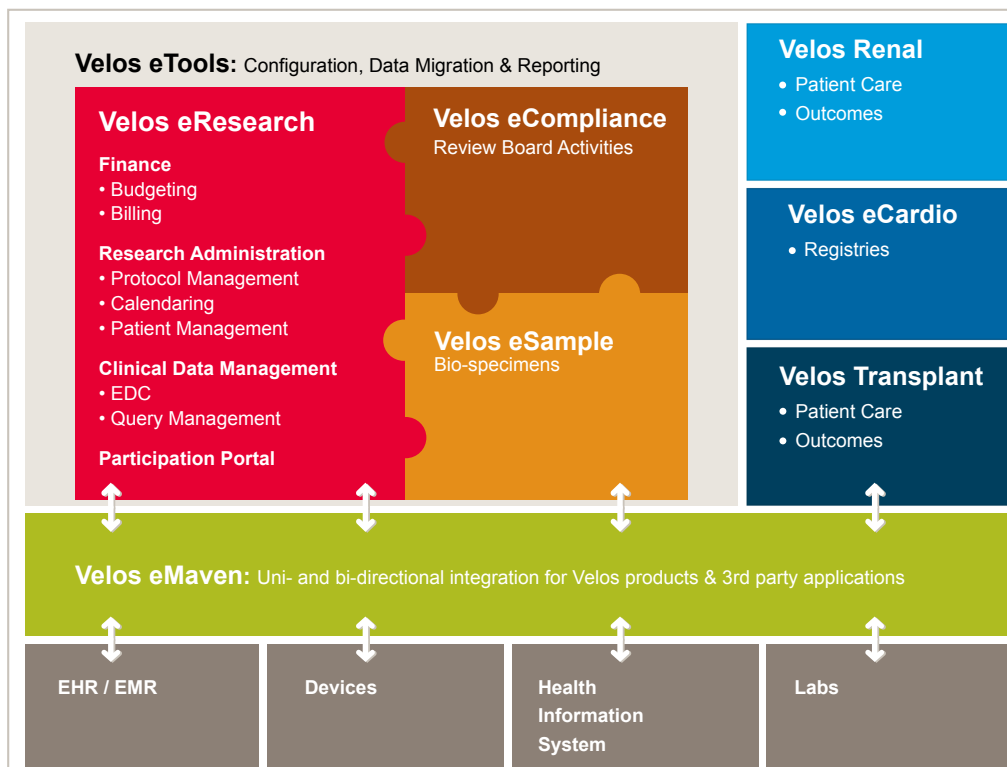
Velos eTools: Configuration, Data Migration & Reporting

Velos eResearch

Finance
• Budgeting
• Billing

Research Administration
• Protocol Management
• Calendaring
• Patient Management

Clinical Data Management
• EDC
• Query Management

Participation Portal

Velos eCompliance
Review Board Activities

Velos eSample
Bio-specimens

Velos Renal
• Patient Care
• Outcomes

Velos eCardio
• Registries

Velos Transplant
• Patient Care
• Outcomes

Velos eMaven: Uni- and bi-directional integration for Velos products & 3rd party applications

EHR / EMR

Devices

Health Information System

Labs